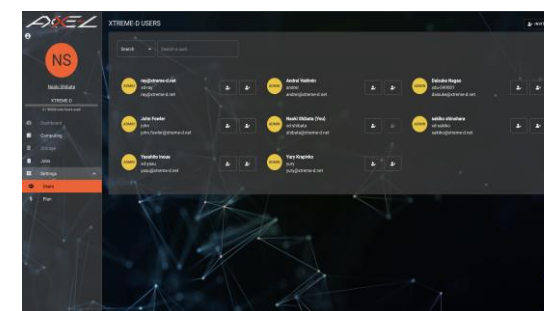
AXEL

NS

Naoki Shibata

XTREME-D

Dashboard

Computing

Storage

Jobs

Settings

Users

Plan

XTREME-D USERS

Search

Search a user

nsy@xtreme-d.net
nsy
nsy@xtreme-d.net

Andrei Vaitinik
andrei
andrei@xtreme-d.net

Daisuke Nagao
daisuke
daisuke@xtreme-d.net

John Fowler
john
john.fowler@xtreme-d.net

Naoki Shibata (You)
shibata
shibata@xtreme-d.net

sakiko shinohara
sakiko
sakiko@xtreme-d.net

Yasuhito Iwase
yasu
yasu@xtreme-d.net

Yury Kropinko
yury
yury@xtreme-d.net

ADMIN